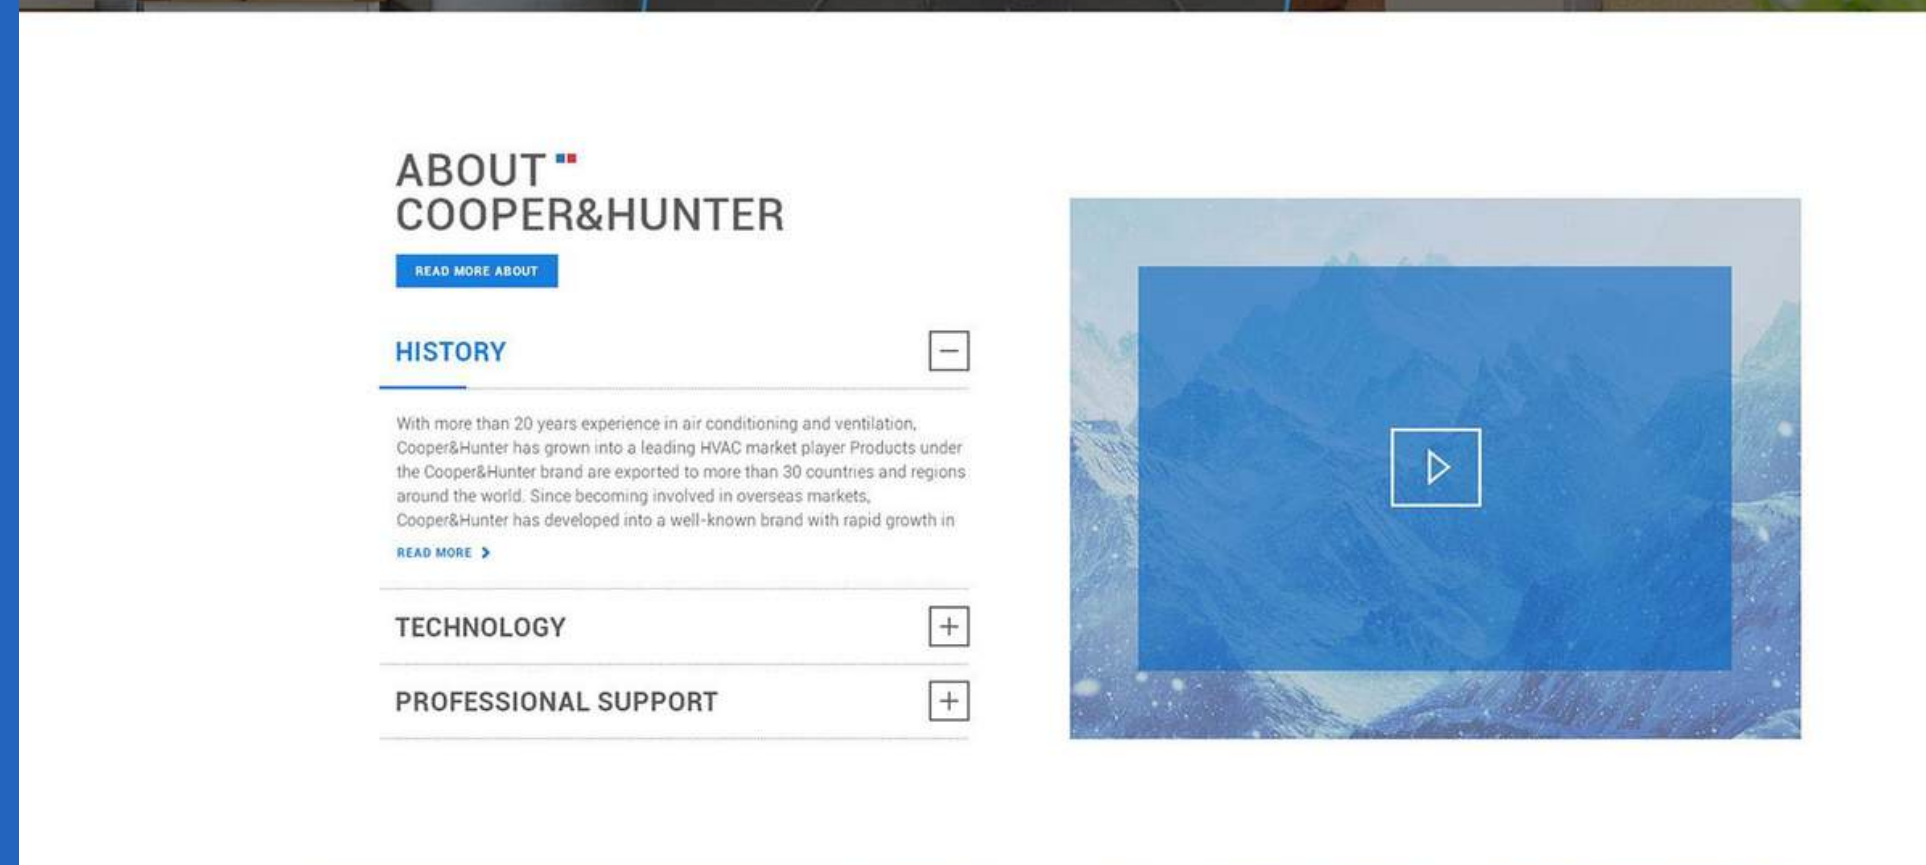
ABOUT COOPER&HUNTER

READ MORE ABOUT

HISTORY

With more than 20 years experience in air conditioning and ventilation, Cooper&Hunter has grown into a leading HVAC market player Products under the Cooper&Hunter brand are exported to more than 30 countries and regions around the world. Since becoming involved in overseas markets, Cooper&Hunter has developed into a well-known brand with rapid growth in

READ MORE

TECHNOLOGY

PROFESSIONAL SUPPORT